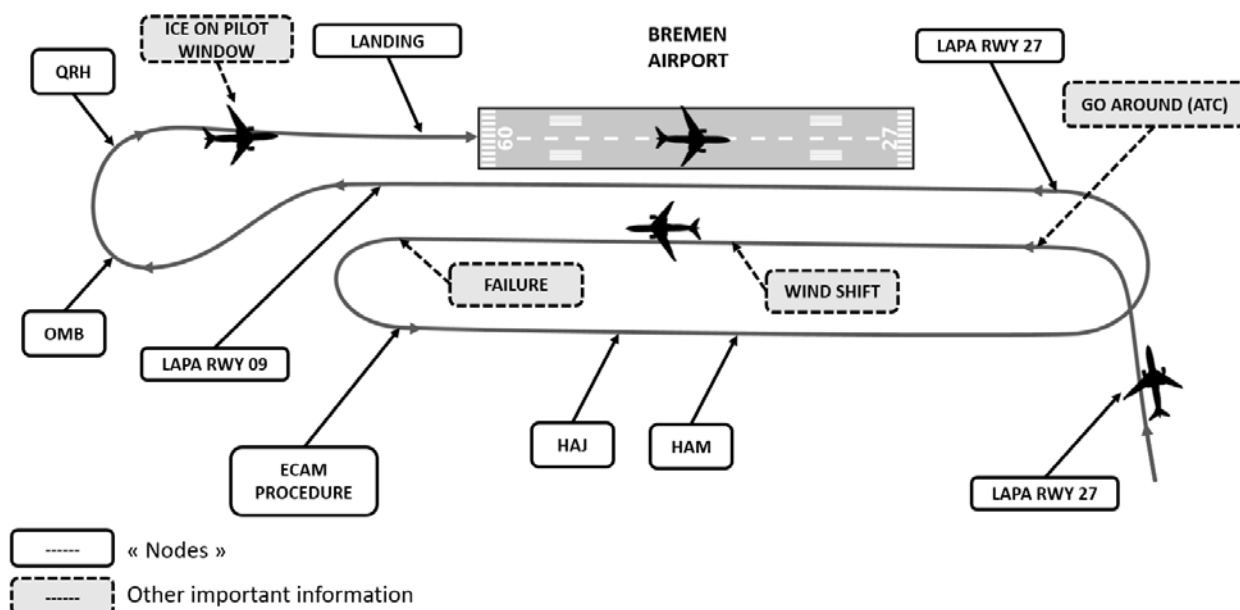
ICE ON PILOT WINDOW

LANDING

BREMEN AIRPORT

LAPA RWY 27

QRH

GO AROUND (ATC)

09

27

FAILURE

WIND SHIFT

OMB

LAPA RWY 09

ECAM PROCEDURE

HAJ

HAM

LAPA RWY 27

------ « Nodes »

------ Other important information